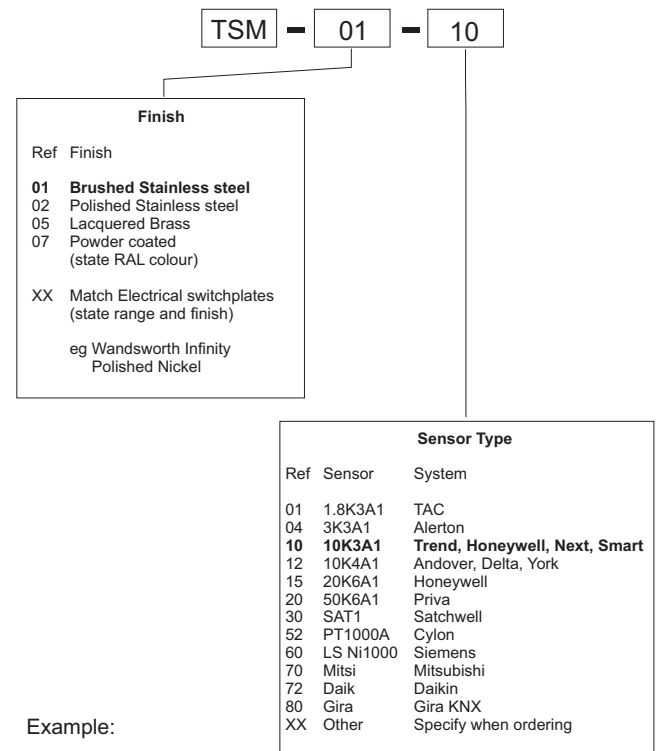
TSM - 01 - 10

Finish

Ref Finish

**01 Brushed Stainless steel**
02 Polished Stainless steel
05 Lacquered Brass
07 Powder coated (state RAL colour)

XX Match Electrical switchplates (state range and finish)

eg Wandsworth Infinity Polished Nickel

Sensor Type

| Ref | Sensor | System |
|---|---|---|
| 01 | 1.8K3A1 | TAC |
| 04 | 3K3A1 | Alerton |
| **10** | **10K3A1** | **Trend, Honeywell, Next, Smart** |
| 12 | 10K4A1 | Andover, Delta, York |
| 15 | 20K6A1 | Honeywell |
| 20 | 50K6A1 | Priva |
| 30 | SAT1 | Satchwell |
| 52 | PT1000A | Cylon |
| 60 | LS Ni1000 | Siemens |
| 70 | Mitsi | Mitsubishi |
| 72 | Daik | Daikin |
| 80 | Gira | Gira KNX |
| XX | Other | Specify when ordering |

Example: